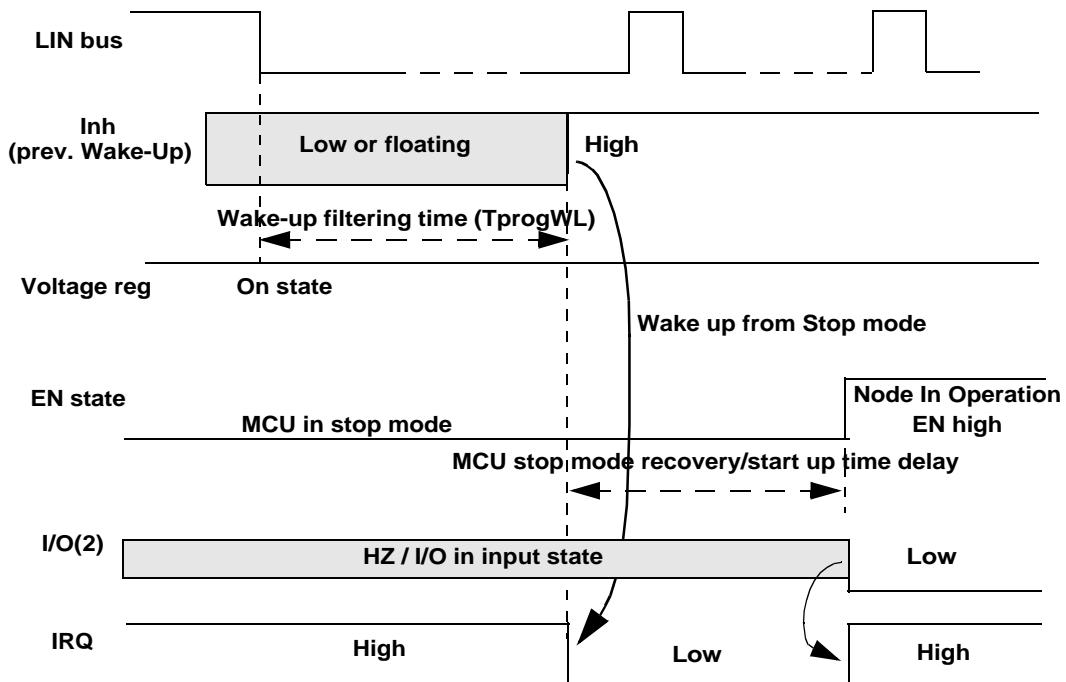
LIN bus

Inh (prev. Wake-Up)

Low or floating

High

Wake-up filtering time (TprogWL)

Voltage reg

On state

Wake up from Stop mode

EN state

Node In Operation EN high

MCU in stop mode

MCU stop mode recovery/start up time delay

I/O(2)

HZ / I/O in input state

Low

IRQ

High

Low

High